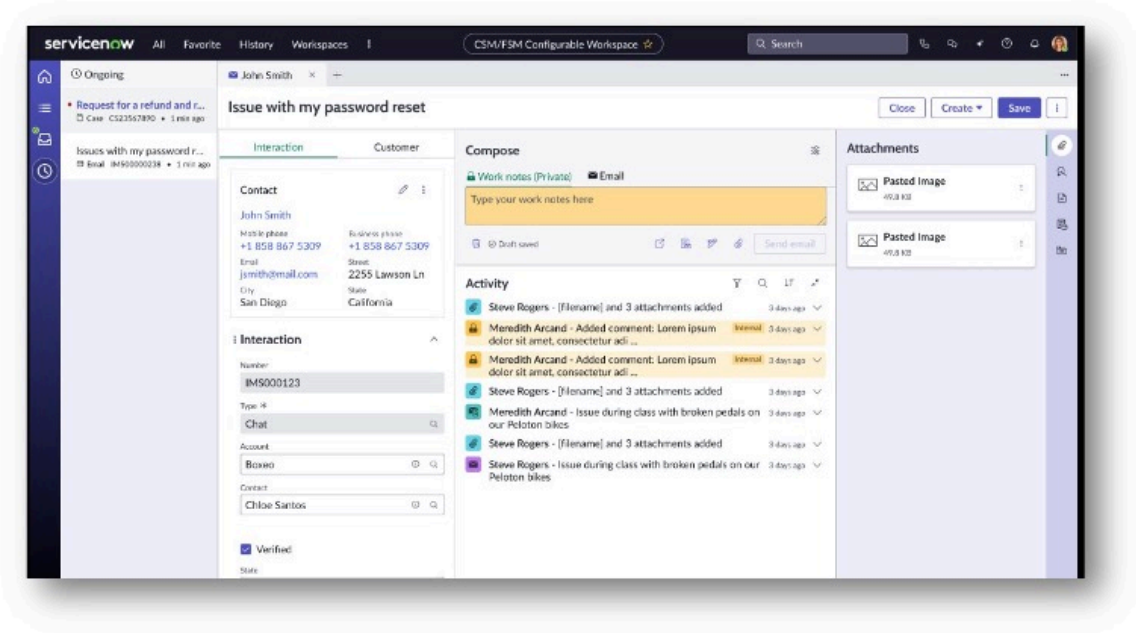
servicenow All Favorite History Workspaces ⁝

CSM/FSM Configurable Workspace ☆

Search

Ongoing

• Request for a refund and r...
Case CS23567890 • 1 min ago

Issues with my password r...
Email IMS00000238 • 1 min ago

John Smith ×

Issue with my password reset

Close Create ▾ Save

Interaction Customer

Contact

John Smith

Mobile phone
+1 858 867 5309

Business phone
+1 858 867 5309

Email
jsmith@mail.com

Street
2255 Lawson Ln

City
San Diego

State
California

Interaction

Number
IMS000123

Type
Chat

Account
Boxeo

Contact
Chloe Santos

Verified

State

Compose

Work notes (Private) Email

Type your work notes here

Draft saved

Send email

Activity

Steve Rogers - [Filename] and 3 attachments added 3 days ago

Meredith Arcand - Added comment: Lorem ipsum dolor sit amet, consectetur adi ... Internal 3 days ago

Meredith Arcand - Added comment: Lorem ipsum dolor sit amet, consectetur adi ... Internal 3 days ago

Steve Rogers - [Filename] and 3 attachments added 3 days ago

Meredith Arcand - Issue during class with broken pedals on our Peloton bikes 3 days ago

Steve Rogers - [Filename] and 3 attachments added 3 days ago

Steve Rogers - Issue during class with broken pedals on our Peloton bikes 3 days ago

Attachments

Pasted Image
49.8 KB

Pasted Image
49.8 KB